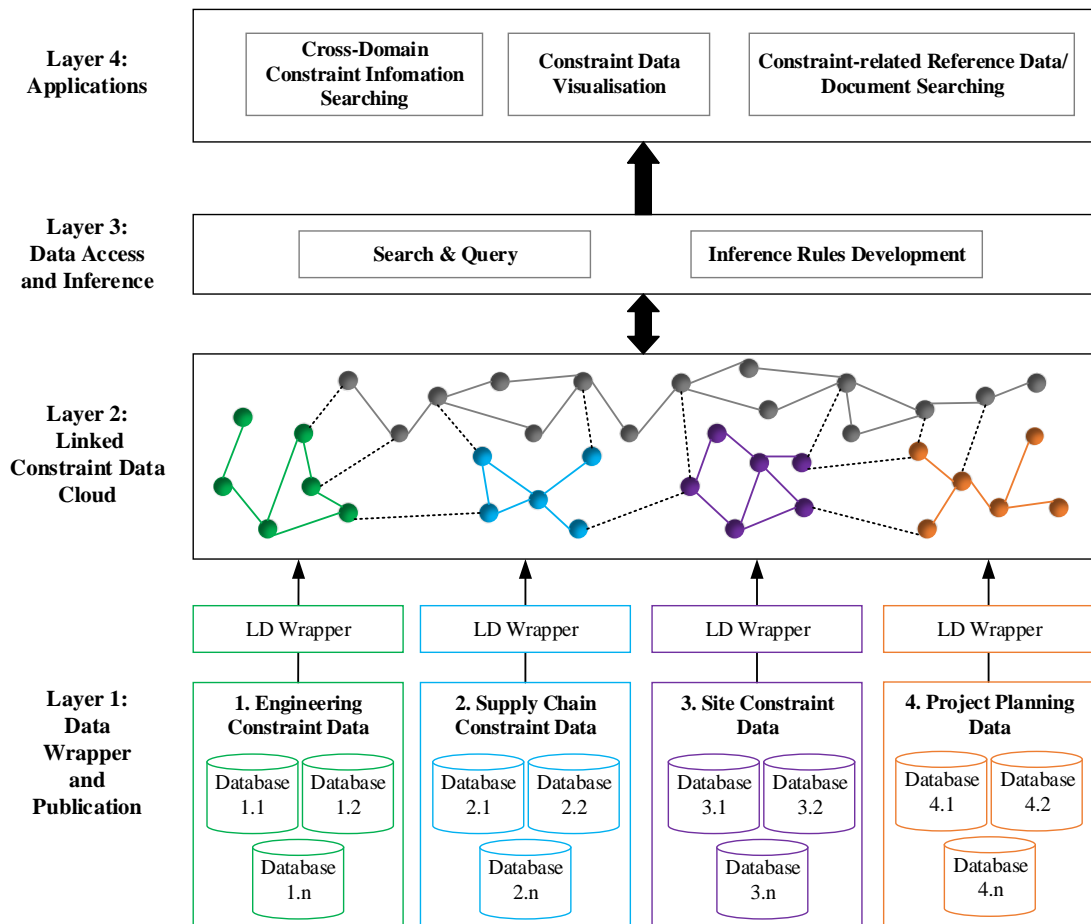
Layer 4: Applications

Cross-Domain Constraint Infomation Searching

Constraint Data Visualisation

Constraint-related Reference Data/ Document Searching

Layer 3: Data Access and Inference

Search & Query

Inference Rules Development

Layer 2: Linked Constraint Data Cloud

LD Wrapper

LD Wrapper

LD Wrapper

LD Wrapper

Layer 1: Data Wrapper and Publication

1. Engineering Constraint Data

Database 1.1

Database 1.2

Database 1.n

2. Supply Chain Constraint Data

Database 2.1

Database 2.2

Database 2.n

3. Site Constraint Data

Database 3.1

Database 3.2

Database 3.n

4. Project Planning Data

Database 4.1

Database 4.2

Database 4.n